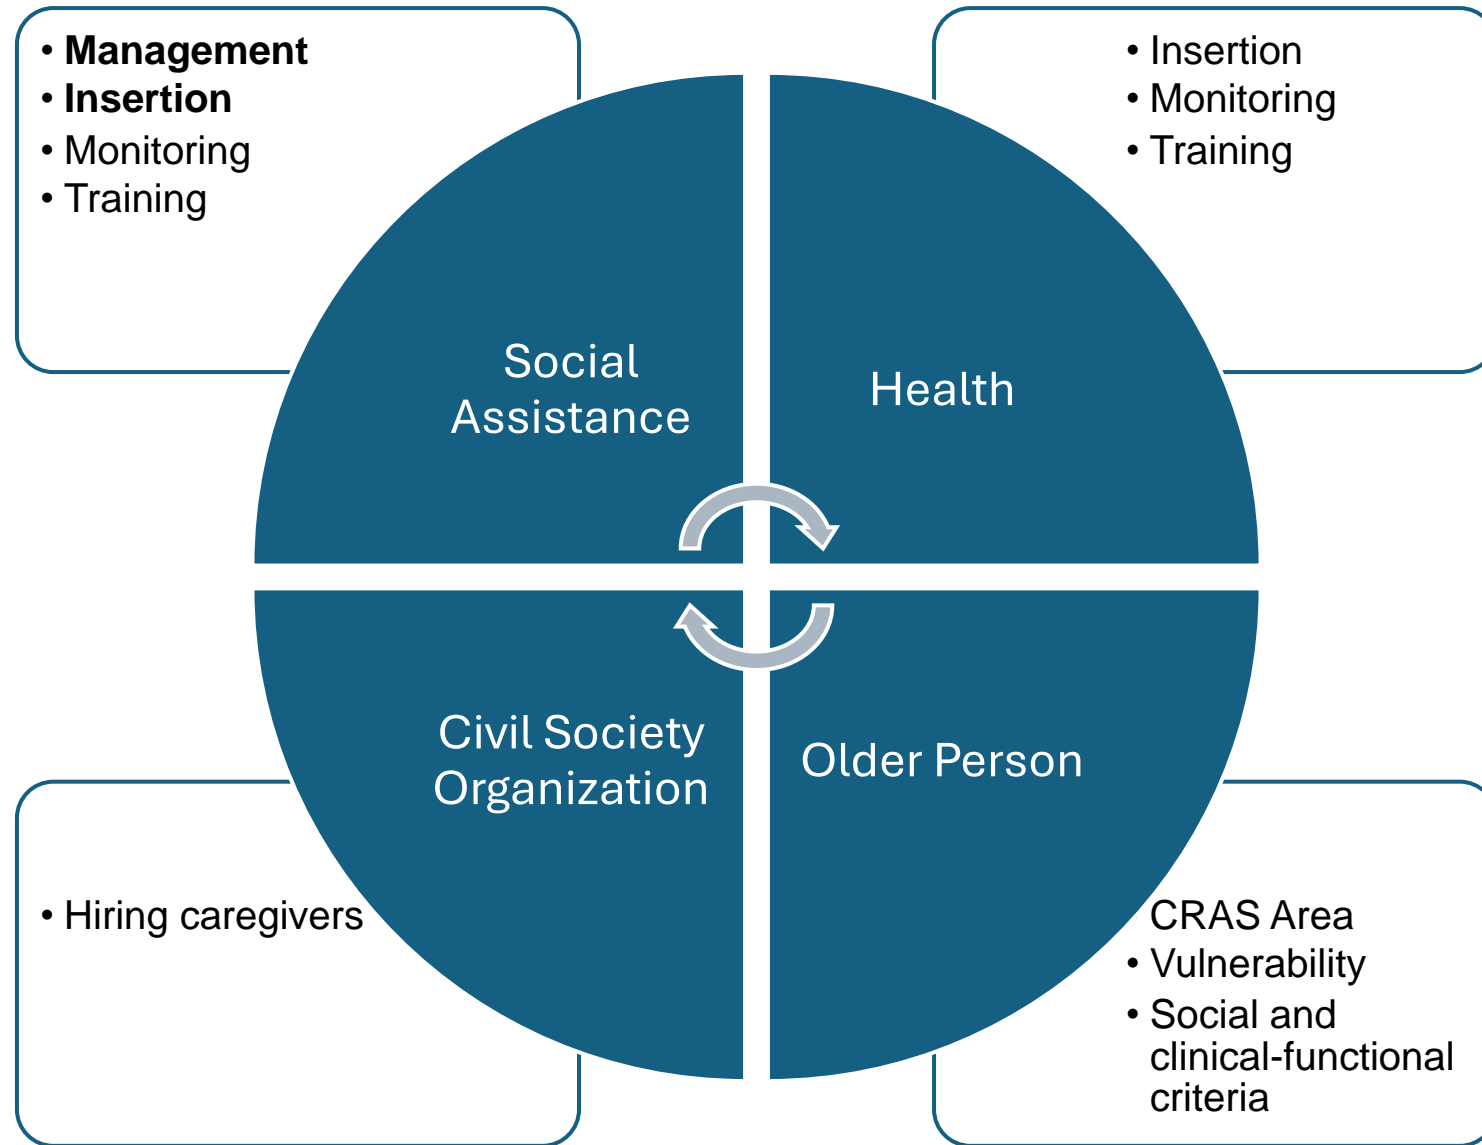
• **Management**
• **Insertion**
• Monitoring
• Training

• Insertion
• Monitoring
• Training

Social Assistance

Health

Civil Society Organization

Older Person

• Hiring caregivers

CRAS Area
• Vulnerability
• Social and clinical-functional criteria